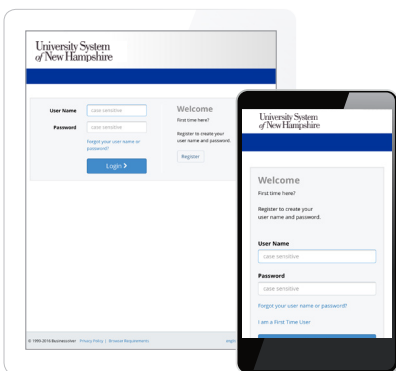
University System of New Hampshire

User Name case sensitive
Password case sensitive
Forgot your user name or password?
Login >

Welcome
First time here?
Register to create your user name and password.
Register

© 1999-2016 Businessolver Privacy Policy | Browser Requirements

University System of New Hampshire

Welcome
First time here?
Register to create your user name and password.

User Name
case sensitive
Password
case sensitive
Forgot your user name or password?
I am a First Time User